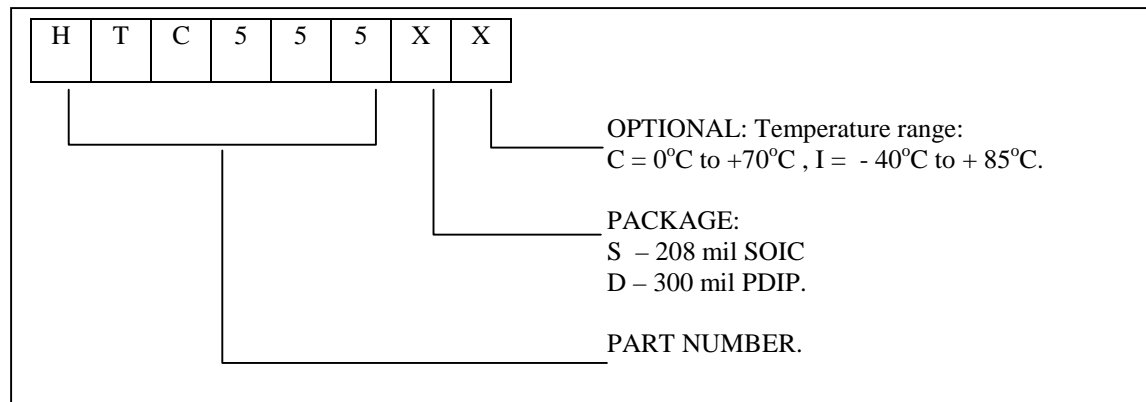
| H | T | C | 5 | 5 | 5 | X | X |
|---|---|---|---|---|---|---|---|

OPTIONAL: Temperature range:
C = $0^oC$ to $+70^oC$ , I = - $40^oC$ to + $85^oC$.

PACKAGE:
S – 208 mil SOIC
D – 300 mil PDIP.

PART NUMBER.